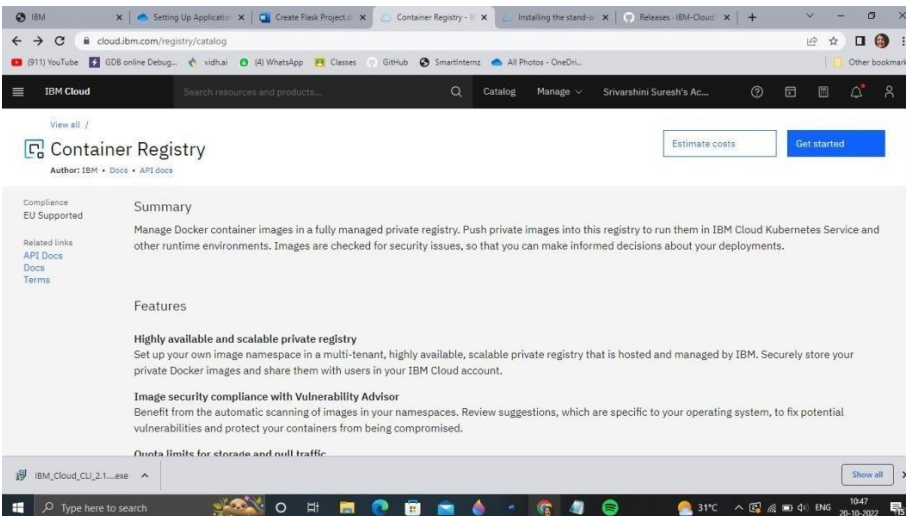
IBM | Setting Up Applicatio | Create Flask Project | Container Registry - | Installing the stand-a | Releases · IBM-Cloud | +

cloud.ibm.com/registry/catalog

(911) YouTube | GDB online Debug... | vidh.ai | (4) WhatsApp | Classes | GitHub | SmartInternz | All Photos - OneDri... | Other bookmarks

IBM Cloud | Search resources and products... | Catalog | Manage | Srivarshini Suresh's Ac...

View all /

Container Registry

Author: IBM • Docs • API docs

Estimate costs

Get started

Compliance
EU Supported

Related links
API Docs
Docs
Terms

Summary

Manage Docker container images in a fully managed private registry. Push private images into this registry to run them in IBM Cloud Kubernetes Service and other runtime environments. Images are checked for security issues, so that you can make informed decisions about your deployments.

Features

Highly available and scalable private registry
Set up your own image namespace in a multi-tenant, highly available, scalable private registry that is hosted and managed by IBM. Securely store your private Docker images and share them with users in your IBM Cloud account.

Image security compliance with Vulnerability Advisor
Benefit from the automatic scanning of images in your namespaces. Review suggestions, which are specific to your operating system, to fix potential vulnerabilities and protect your containers from being compromised.

Quota limits for storage and pull traffic

IBM_Cloud_CLI_2.1....exe

Show all

Type here to search

31°C ENG 10:47 20-10-2022